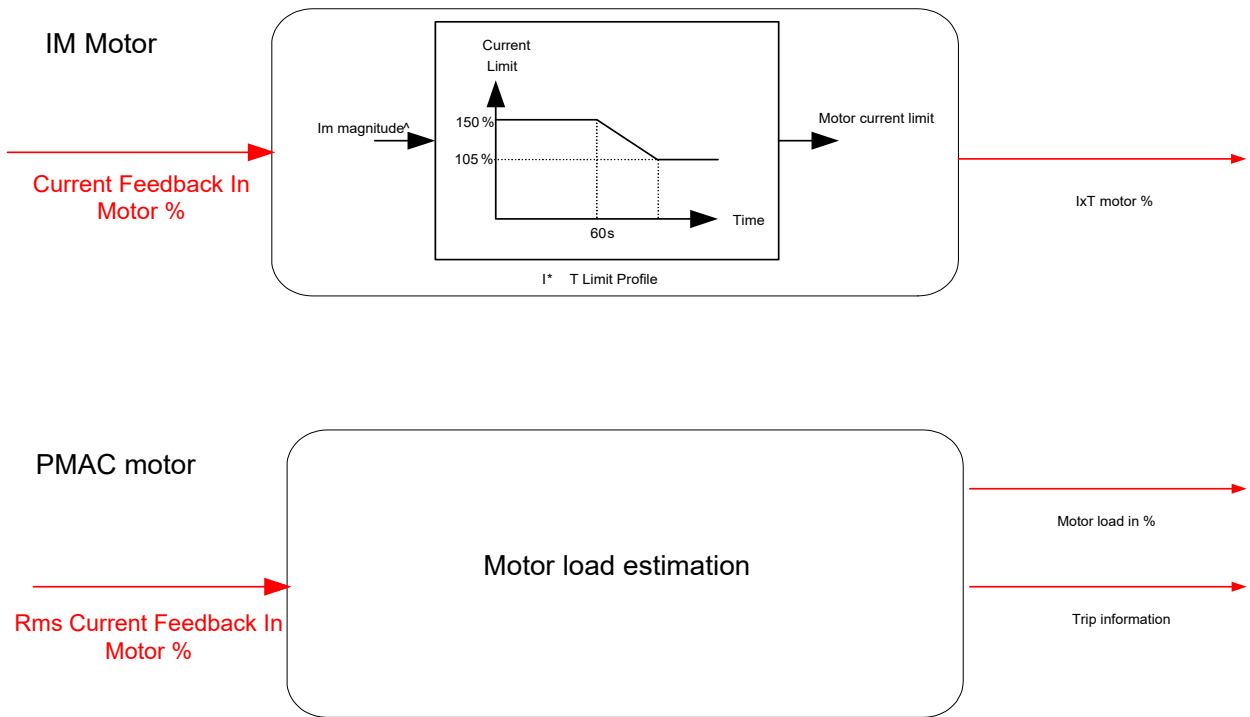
IM Motor

Current Feedback In Motor %

Im magnitude^

Current Limit

150 %

105 %

60s

Time

I* T Limit Profile

Motor current limit

IxT motor %

PMAC motor

Rms Current Feedback In Motor %

Motor load estimation

Motor load in %

Trip information